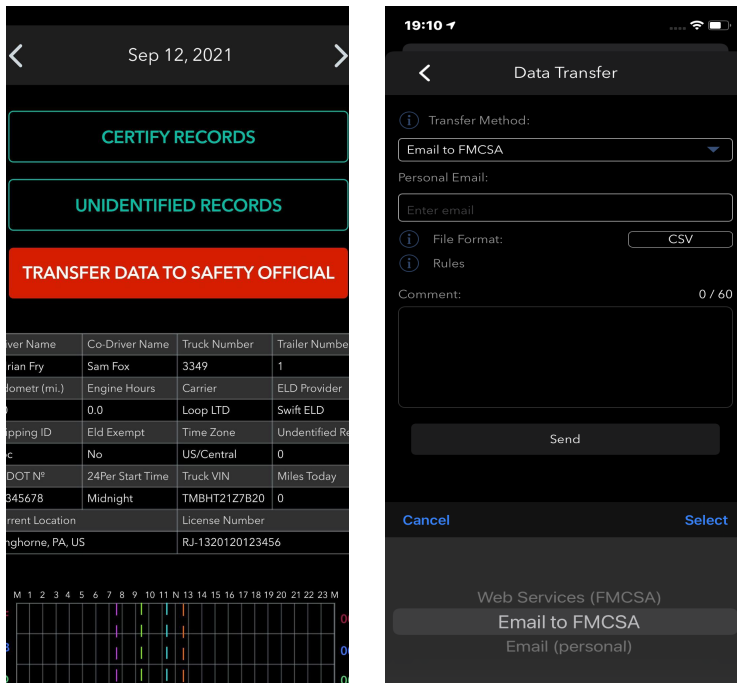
<

Sep 12, 2021

>

CERTIFY RECORDS

UNIDENTIFIED RECORDS

TRANSFER DATA TO SAFETY OFFICIAL

| river Name | Co-Driver Name | Truck Number | Trailer Number |
|---|---|---|---|
| rian Fry | Sam Fox | 3349 | 1 |
| dometr (mi.) | Engine Hours | Carrier | ELD Provider |
| ) | 0.0 | Loop LTD | Swift ELD |
| ipping ID | Eld Exempt | Time Zone | Undentified Re |
| c | No | US/Central | 0 |
| DOT Nº | 24Per Start Time | Truck VIN | Miles Today |
| 345678 | Midnight | TMBHT21Z7B20 | 0 |
| rrent Location | | License Number | |
| nghorne, PA, US | | RJ-1320120123456 | |

M 1 2 3 4 5 6 7 8 9 10 11 N 13 14 15 16 17 18 19 20 21 22 23 M

19:10

<

Data Transfer

Transfer Method:

Email to FMCSA

Personal Email:

Enter email

File Format:

CSV

Rules

Comment:

0 / 60

Send

Cancel

Select

Web Services (FMCSA)

Email to FMCSA

Email (personal)